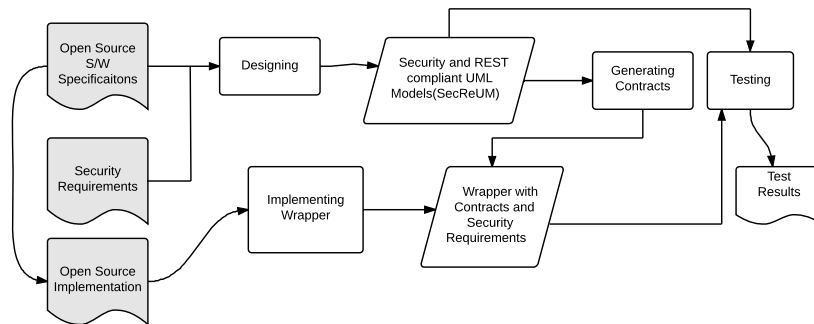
Open Source S/W Specificaitons

Security Requirements

Open Source Implementation

Designing

Security and REST compliant UML Models(SecReUM)

Generating Contracts

Testing

Test Results

Implementing Wrapper

Wrapper with Contracts and Security Requirements